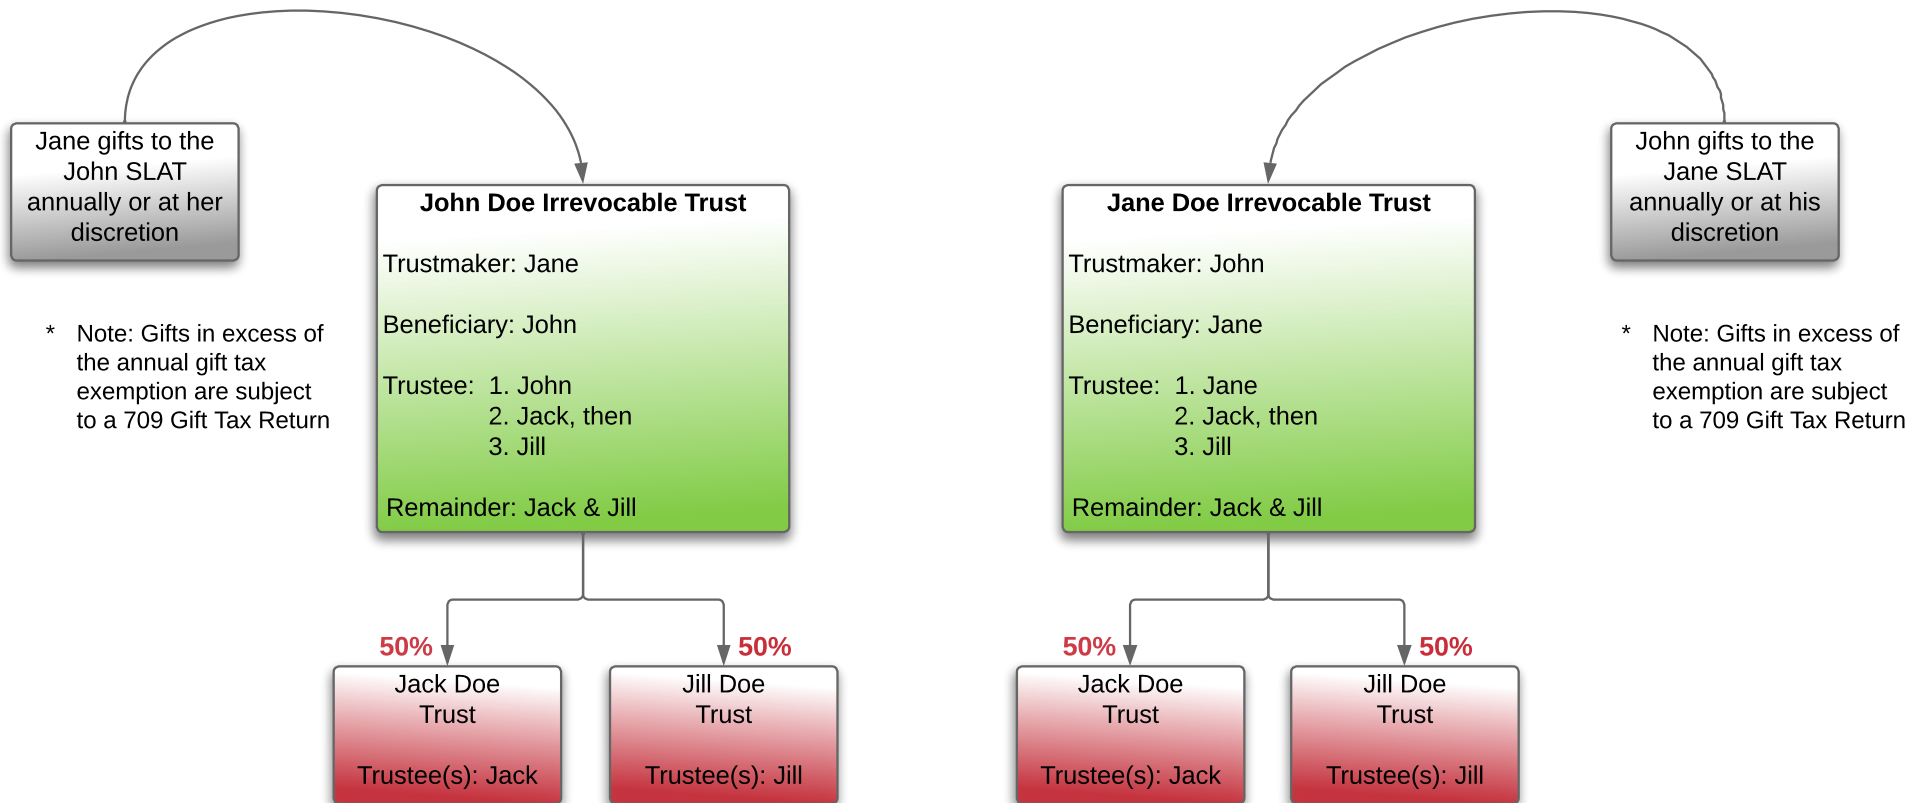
Jane gifts to the John SLAT annually or at her discretion

* Note: Gifts in excess of the annual gift tax exemption are subject to a 709 Gift Tax Return

John Doe Irrevocable Trust

Trustmaker: Jane

Beneficiary: John

Trustee: 1. John
2. Jack, then
3. Jill

Remainder: Jack & Jill

50%

Jack Doe Trust

Trustee(s): Jack

50%

Jill Doe Trust

Trustee(s): Jill

Jane Doe Irrevocable Trust

Trustmaker: John

Beneficiary: Jane

Trustee: 1. Jane
2. Jack, then
3. Jill

Remainder: Jack & Jill

50%

Jack Doe Trust

Trustee(s): Jack

50%

Jill Doe Trust

Trustee(s): Jill

John gifts to the Jane SLAT annually or at his discretion

* Note: Gifts in excess of the annual gift tax exemption are subject to a 709 Gift Tax Return